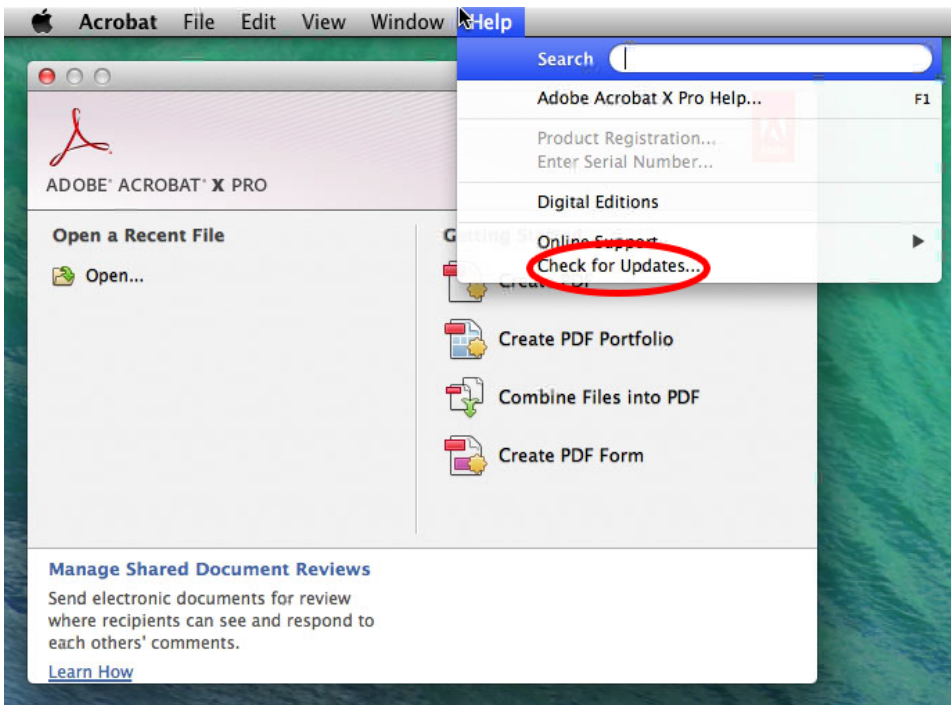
Acrobat File Edit View Window Help

Search

Adobe Acrobat X Pro Help... F1

Product Registration...
Enter Serial Number...

Digital Editions

Online Support

Check for Updates...

ADOBE® ACROBAT® X PRO

Open a Recent File

Open...

G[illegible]

Create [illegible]

Create PDF Portfolio

Combine Files into PDF

Create PDF Form

Manage Shared Document Reviews

Send electronic documents for review where recipients can see and respond to each others' comments.

Learn How